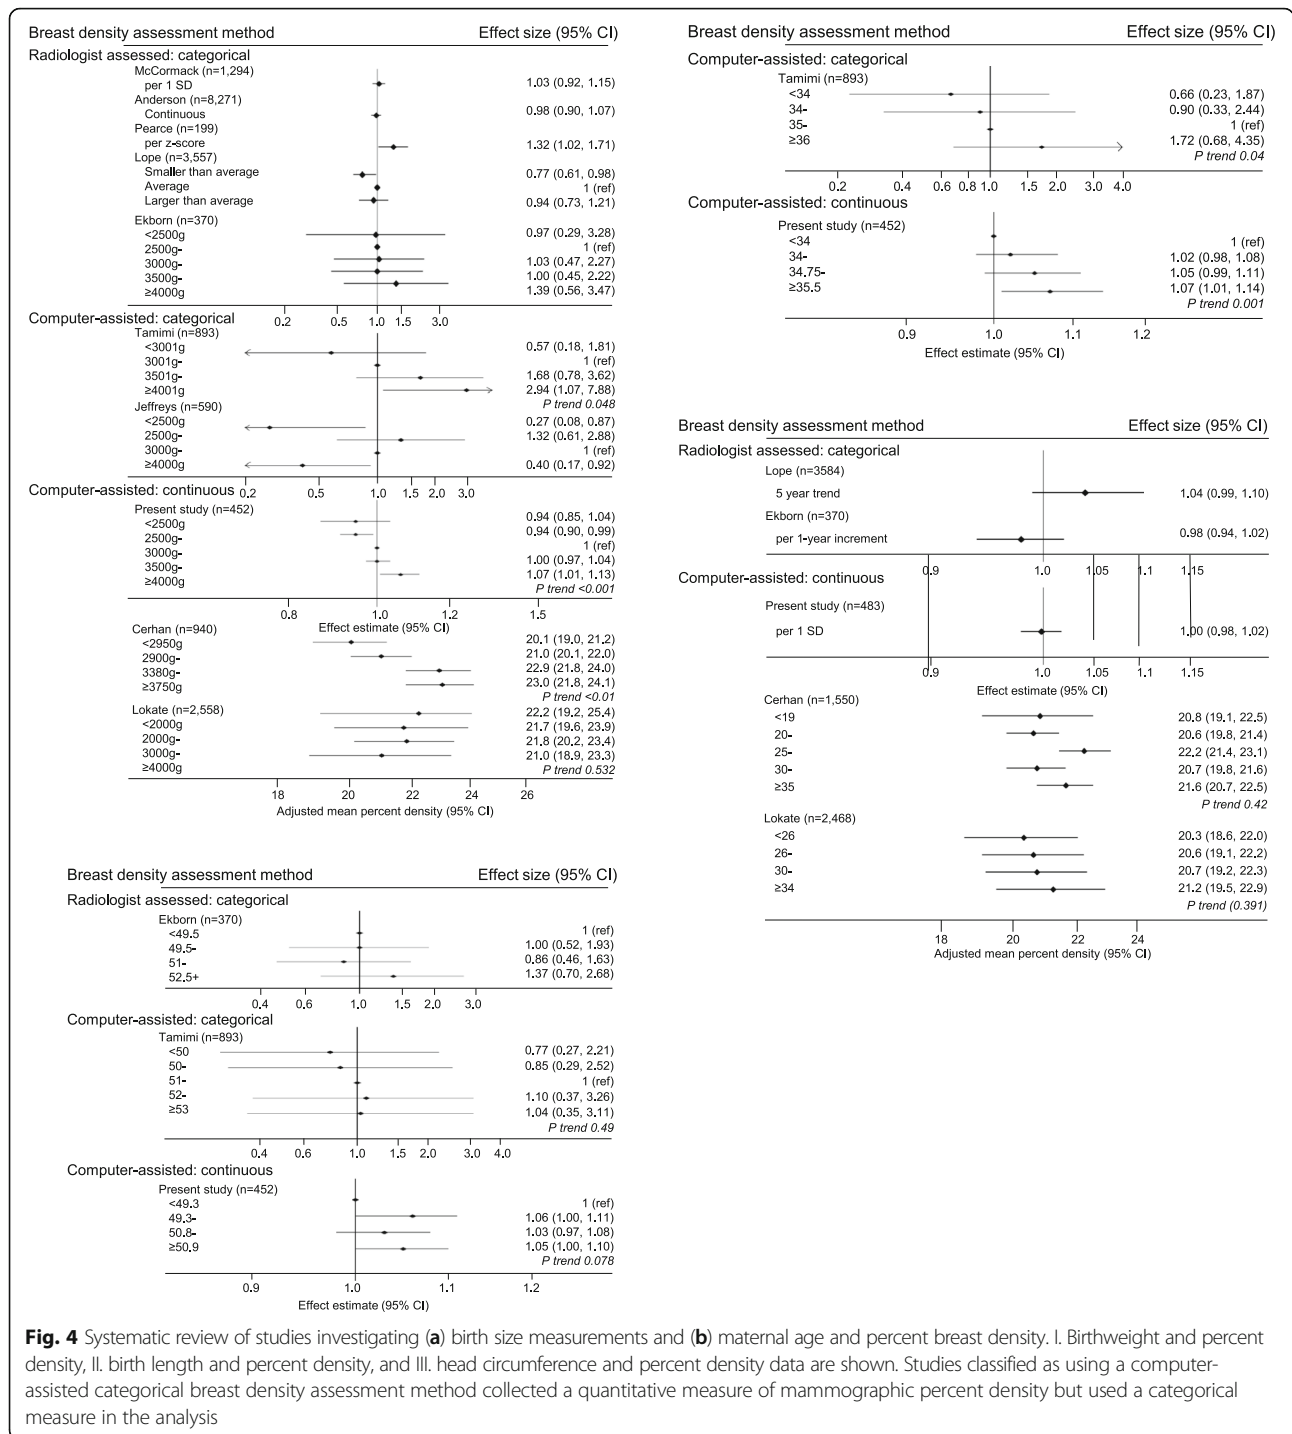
Breast density assessment method | Effect size (95% CI)

Radiologist assessed: categorical
McCormack (n=1,294)
per 1 SD 1.03 (0.92, 1.15)
Anderson (n=8,271)
Continuous 0.98 (0.90, 1.07)
Pearce (n=199)
per z-score 1.32 (1.02, 1.71)
Lope (n=3,557)
Smaller than average 0.77 (0.61, 0.98)
Average 1 (ref)
Larger than average 0.94 (0.73, 1.21)
Ekborn (n=370)
<2500g 0.97 (0.29, 3.28)
2500g- 1 (ref)
3000g- 1.03 (0.47, 2.27)
3500g- 1.00 (0.45, 2.22)
≥4000g 1.39 (0.56, 3.47)
0.2 0.5 1.0 1.5 3.0

Computer-assisted: categorical
Tamimi (n=893)
<3001g 0.57 (0.18, 1.81)
3001g- 1 (ref)
3501g- 1.68 (0.78, 3.62)
≥4001g 2.94 (1.07, 7.88)
P trend 0.048
Jeffreys (n=590)
<2500g 0.27 (0.08, 0.87)
2500g- 1.32 (0.61, 2.88)
3000g- 1 (ref)
≥4000g 0.40 (0.17, 0.92)
Computer-assisted: continuous 0.2 0.5 1.0 1.5 2.0 3.0
Present study (n=452)
<2500g 0.94 (0.85, 1.04)
2500g- 0.94 (0.90, 0.99)
3000g- 1 (ref)
3500g- 1.00 (0.97, 1.04)
≥4000g 1.07 (1.01, 1.13)
P trend <0.001
0.8 1.0 1.2 1.5
Effect estimate (95% CI)
Cerhan (n=940)
<2950g 20.1 (19.0, 21.2)
2900g- 21.0 (20.1, 22.0)
3380g- 22.9 (21.8, 24.0)
≥3750g 23.0 (21.8, 24.1)
P trend <0.01
Lokate (n=2,558)
<2000g 22.2 (19.2, 25.4)
2000g- 21.7 (19.6, 23.9)
3000g- 21.8 (20.2, 23.4)
≥4000g 21.0 (18.9, 23.3)
P trend 0.532
18 20 22 24 26
Adjusted mean percent density (95% CI)

Breast density assessment method | Effect size (95% CI)
Computer-assisted: categorical
Tamimi (n=893)
<34 0.66 (0.23, 1.87)
34- 0.90 (0.33, 2.44)
35- 1 (ref)
≥36 1.72 (0.68, 4.35)
P trend 0.04
0.2 0.4 0.6 0.8 1.0 1.5 2.0 3.0 4.0
Computer-assisted: continuous
Present study (n=452)
<34 1 (ref)
34- 1.02 (0.98, 1.08)
34.75- 1.05 (0.99, 1.11)
≥35.5 1.07 (1.01, 1.14)
P trend 0.001
0.9 1.0 1.1 1.2
Effect estimate (95% CI)

Breast density assessment method | Effect size (95% CI)
Radiologist assessed: categorical
Lope (n=3584)
5 year trend 1.04 (0.99, 1.10)
Ekborn (n=370)
per 1-year increment 0.98 (0.94, 1.02)
0.9 1.0 1.05 1.1 1.15
Computer-assisted: continuous
Present study (n=483)
per 1 SD 1.00 (0.98, 1.02)
0.9 1.0 1.05 1.1 1.15
Effect estimate (95% CI)
Cerhan (n=1,550)
<19 20.8 (19.1, 22.5)
20- 20.6 (19.8, 21.4)
25- 22.2 (21.4, 23.1)
30- 20.7 (19.8, 21.6)
≥35 21.6 (20.7, 22.5)
P trend 0.42
Lokate (n=2,468)
<26 20.3 (18.6, 22.0)
26- 20.6 (19.1, 22.2)
30- 20.7 (19.2, 22.3)
≥34 21.2 (19.5, 22.9)
P trend (0.391)
18 20 22 24
Adjusted mean percent density (95% CI)

Breast density assessment method | Effect size (95% CI)
Radiologist assessed: categorical
Ekborn (n=370)
<49.5 1 (ref)
49.5- 1.00 (0.52, 1.93)
51- 0.86 (0.46, 1.63)
52.5+ 1.37 (0.70, 2.68)
0.4 0.6 1.0 1.5 2.0 3.0
Computer-assisted: categorical
Tamimi (n=893)
<50 0.77 (0.27, 2.21)
50- 0.85 (0.29, 2.52)
51- 1 (ref)
52- 1.10 (0.37, 3.26)
≥53 1.04 (0.35, 3.11)
P trend 0.49
0.4 0.6 1.0 1.5 2.0 3.0 4.0
Computer-assisted: continuous
Present study (n=452)
<49.3 1 (ref)
49.3- 1.06 (1.00, 1.11)
50.8- 1.03 (0.97, 1.08)
≥50.9 1.05 (1.00, 1.10)
P trend 0.078
0.9 1.0 1.1 1.2
Effect estimate (95% CI)

Fig. 4 Systematic review of studies investigating (a) birth size measurements and (b) maternal age and percent breast density. I. Birthweight and percent density, II. birth length and percent density, and III. head circumference and percent density data are shown. Studies classified as using a computer-assisted categorical breast density assessment method collected a quantitative measure of mammographic percent density but used a categorical measure in the analysis